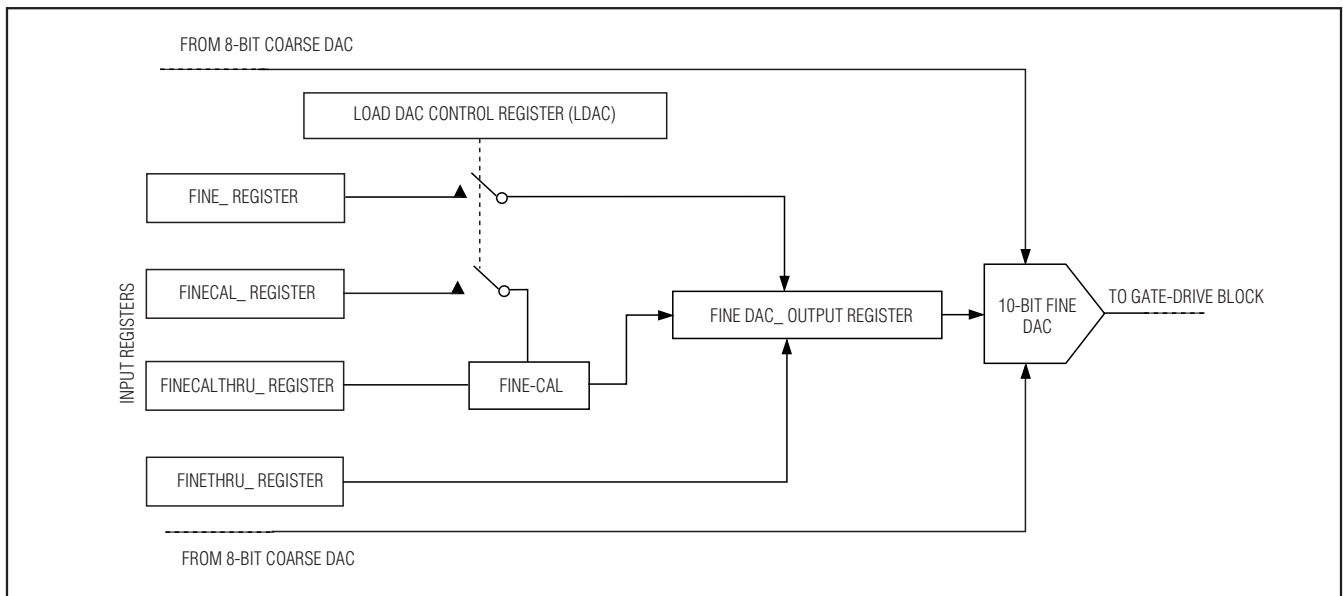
FROM 8-BIT COARSE DAC

LOAD DAC CONTROL REGISTER (LDAC)

FINE_ REGISTER

INPUT REGISTERS

FINECAL_ REGISTER

FINE DAC_ OUTPUT REGISTER

10-BIT FINE DAC

TO GATE-DRIVE BLOCK

FINECALTHRU_ REGISTER

FINE-CAL

FINETHRU_ REGISTER

FROM 8-BIT COARSE DAC